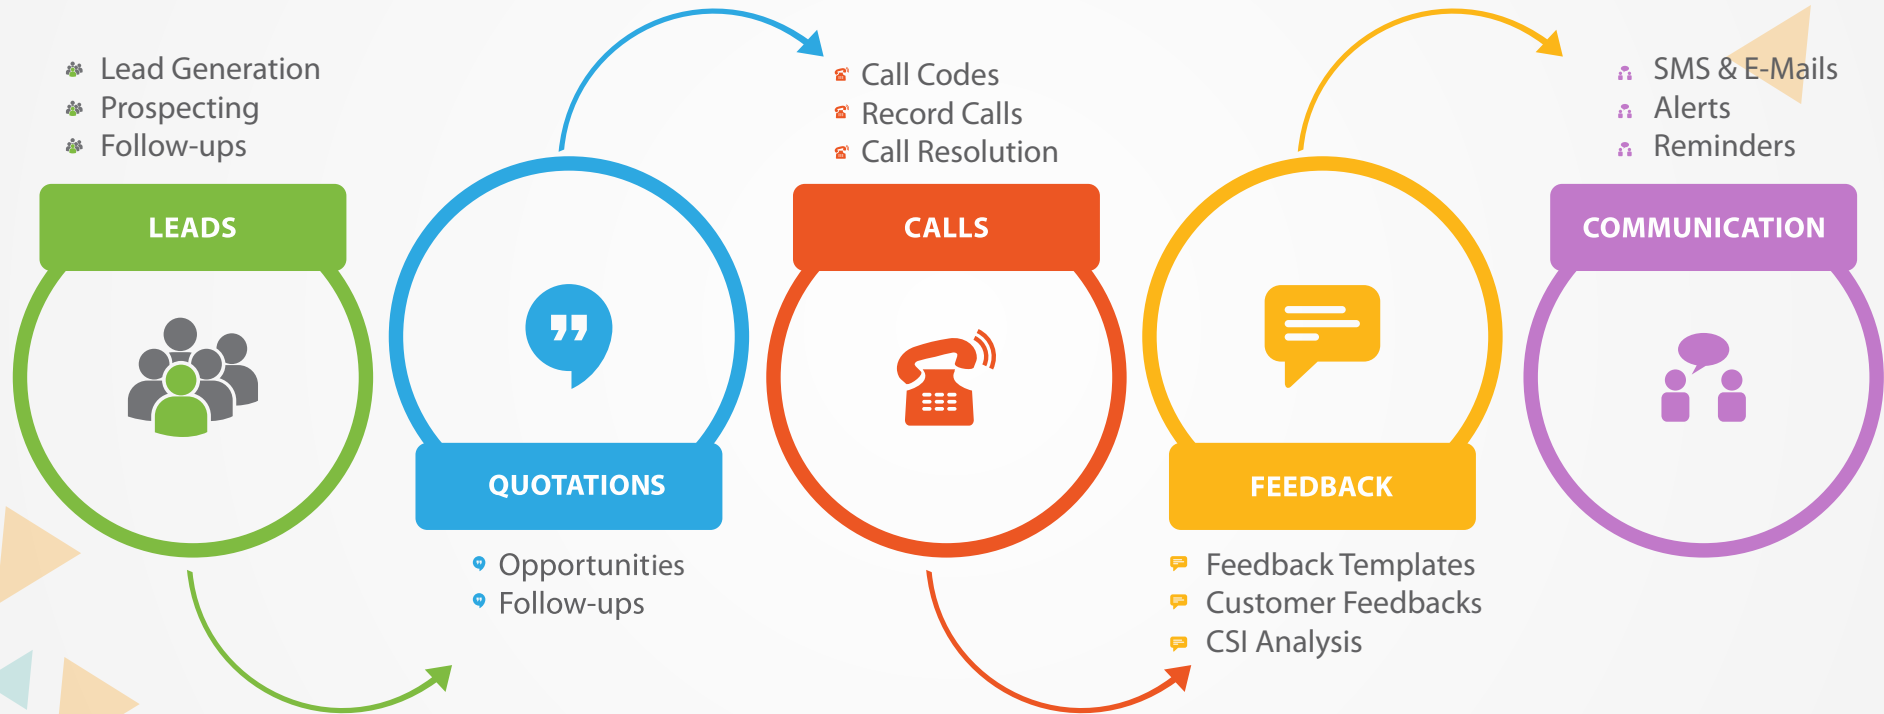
Lead Generation
Prospecting
Follow-ups

LEADS

QUOTATIONS

Opportunities
Follow-ups

Call Codes
Record Calls
Call Resolution

CALLS

FEEDBACK

Feedback Templates
Customer Feedbacks
CSI Analysis

SMS & E-Mails
Alerts
Reminders

COMMUNICATION